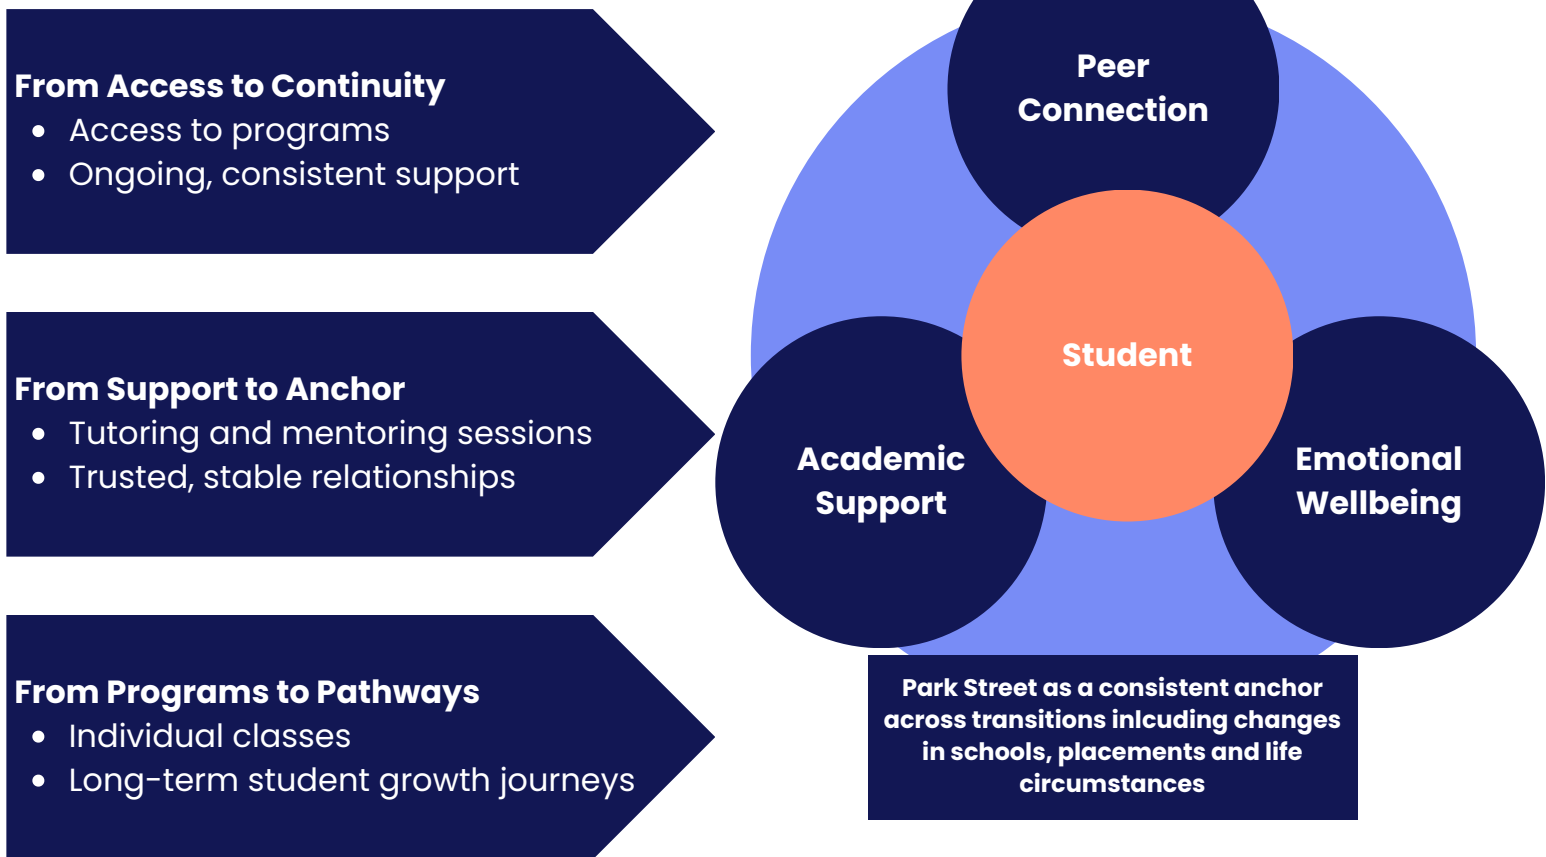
From Access to Continuity
- Access to programs
- Ongoing, consistent support

From Support to Anchor
- Tutoring and mentoring sessions
- Trusted, stable relationships

From Programs to Pathways
- Individual classes
- Long-term student growth journeys

Peer Connection

Student

Academic Support

Emotional Wellbeing

Park Street as a consistent anchor across transitions inlcuding changes in schools, placements and life circumstances